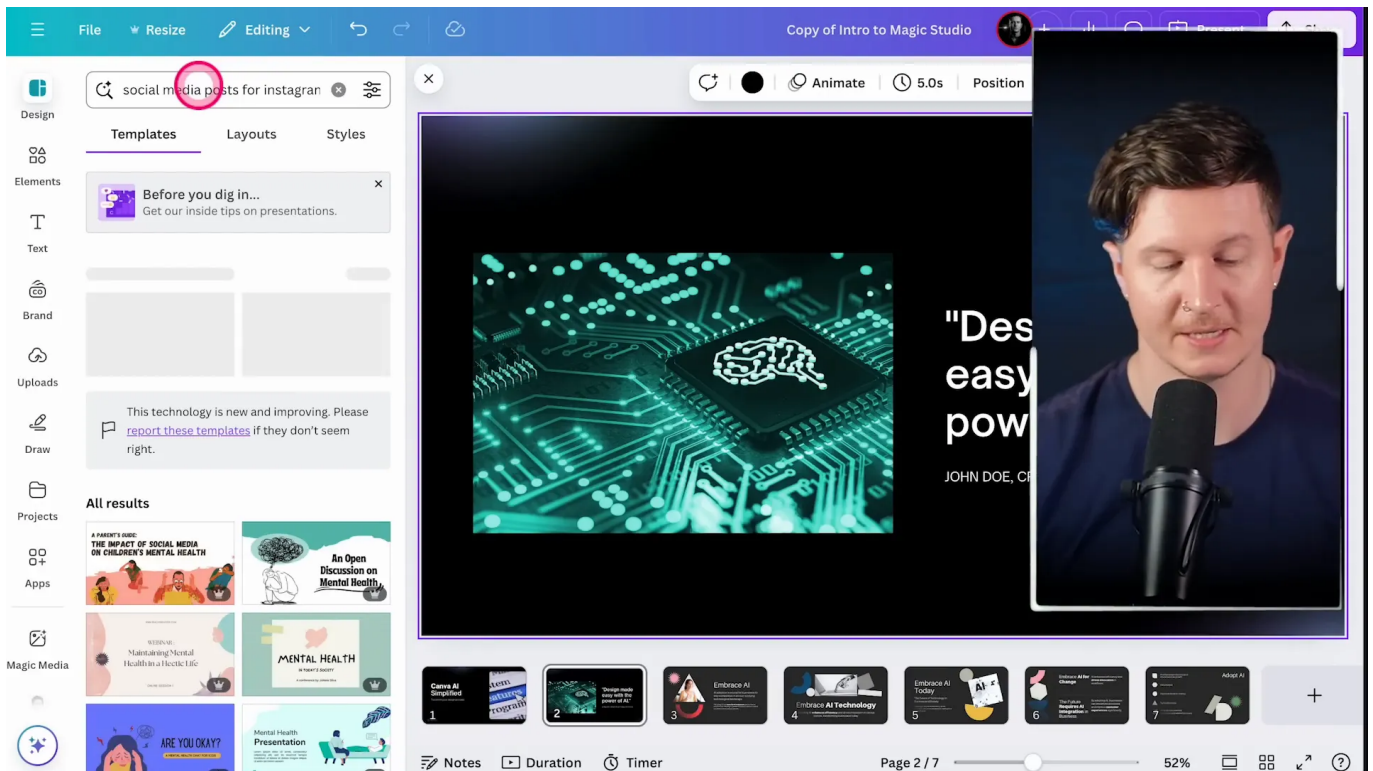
File Resize Editing

Copy of Intro to Magic Studio

Design

Elements

Text

Brand

Uploads

Draw

Projects

Apps

Magic Media

social media posts for instagran

Templates Layouts Styles

Before you dig in...
Get our inside tips on presentations.

This technology is new and improving. Please report these templates if they don't seem right.

All results

A PARENT'S GUIDE: THE IMPACT OF SOCIAL MEDIA ON CHILDREN'S MENTAL HEALTH

An Open Discussion on Mental Health

WEBINAR: Maintaining Mental Health in a Hectic Life

MENTAL HEALTH

ARE YOU OKAY?

Mental Health Presentation

Animate 5.0s Position

"Des
easy
pow

JOHN DOE, C

Canva AI Simplified

"Design made easy with the power of AI."

Embrace AI

Embrace AI Technology

Embrace AI Today

AI

Embrace AI for Change

Adopt AI

1 2 3 4 5 6 7

Notes Duration Timer Page 2 / 7 52%